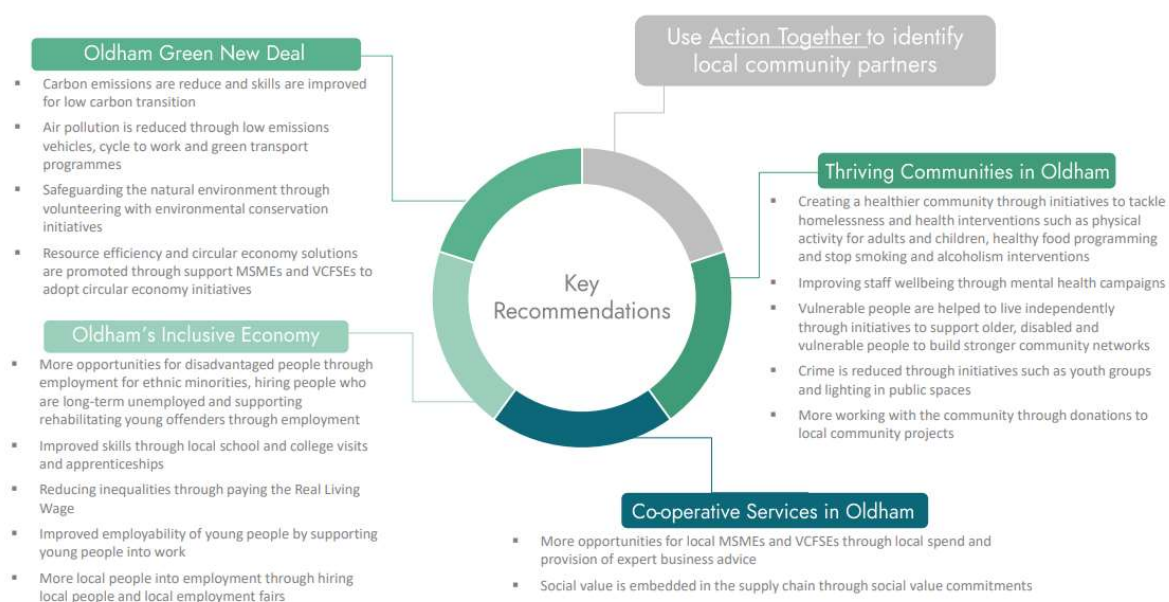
Oldham Green New Deal

- Carbon emissions are reduce and skills are improved for low carbon transition
- Air pollution is reduced through low emissions vehicles, cycle to work and green transport programmes
- Safeguarding the natural environment through volunteering with environmental conservation initiatives
- Resource efficiency and circular economy solutions are promoted through support MSMEs and VCFSEs to adopt circular economy initiatives

Use Action Together to identify local community partners

Thriving Communities in Oldham

- Creating a healthier community through initiatives to tackle homelessness and health interventions such as physical activity for adults and children, healthy food programming and stop smoking and alcoholism interventions
- Improving staff wellbeing through mental health campaigns
- Vulnerable people are helped to live independently through initiatives to support older, disabled and vulnerable people to build stronger community networks
- Crime is reduced through initiatives such as youth groups and lighting in public spaces
- More working with the community through donations to local community projects

Key Recommendations

Oldham's Inclusive Economy

- More opportunities for disadvantaged people through employment for ethnic minorities, hiring people who are long-term unemployed and supporting rehabilitating young offenders through employment
- Improved skills through local school and college visits and apprenticeships
- Reducing inequalities through paying the Real Living Wage
- Improved employability of young people by supporting young people into work
- More local people into employment through hiring local people and local employment fairs

Co-operative Services in Oldham

- More opportunities for local MSMEs and VCFSEs through local spend and provision of expert business advice
- Social value is embedded in the supply chain through social value commitments